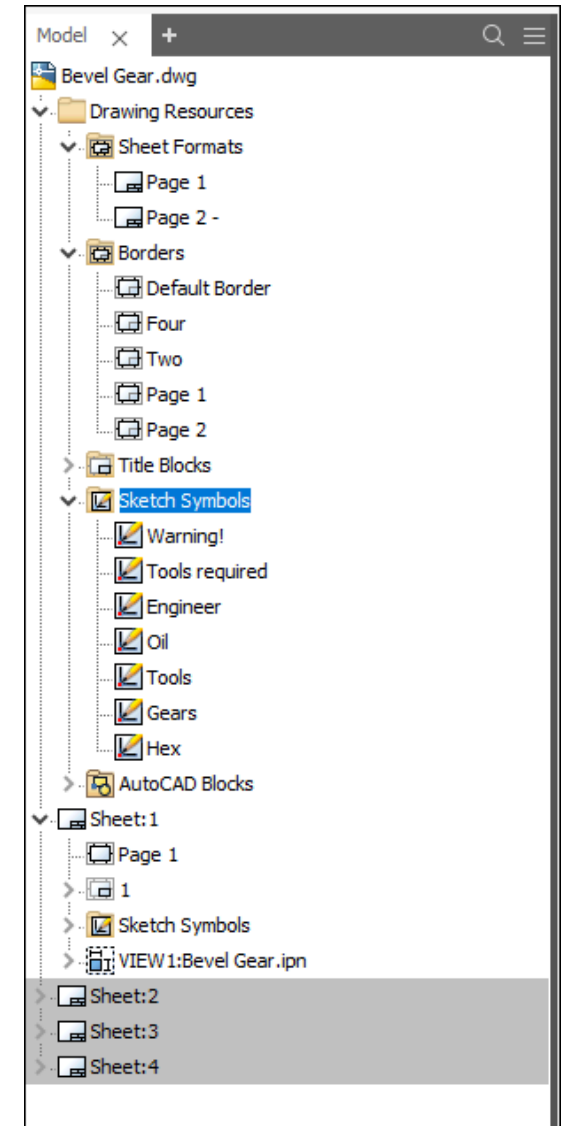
Model ×
+

Bevel Gear.dwg
Drawing Resources
Sheet Formats
Page 1
Page 2 -
Borders
Default Border
Four
Two
Page 1
Page 2
Title Blocks
Sketch Symbols
Warning!
Tools required
Engineer
Oil
Tools
Gears
Hex
AutoCAD Blocks
Sheet:1
Page 1
1
Sketch Symbols
VIEW1:Bevel Gear.ipn
Sheet:2
Sheet:3
Sheet:4